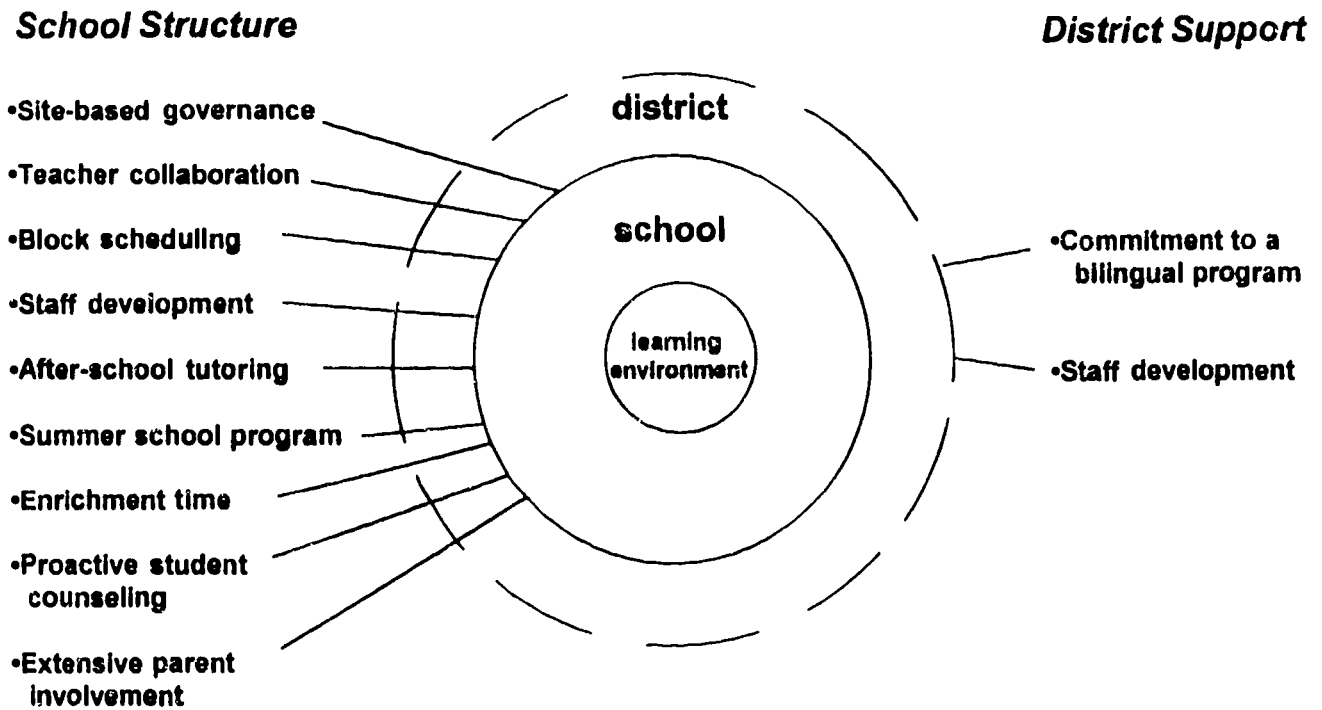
School Structure

District Support

•Site-based governance

•Teacher collaboration

•Block scheduling

•Staff development

•After-school tutoring

•Summer school program

•Enrichment time

•Proactive student counseling

•Extensive parent involvement

district

school

learning environment

•Commitment to a bilingual program

•Staff development